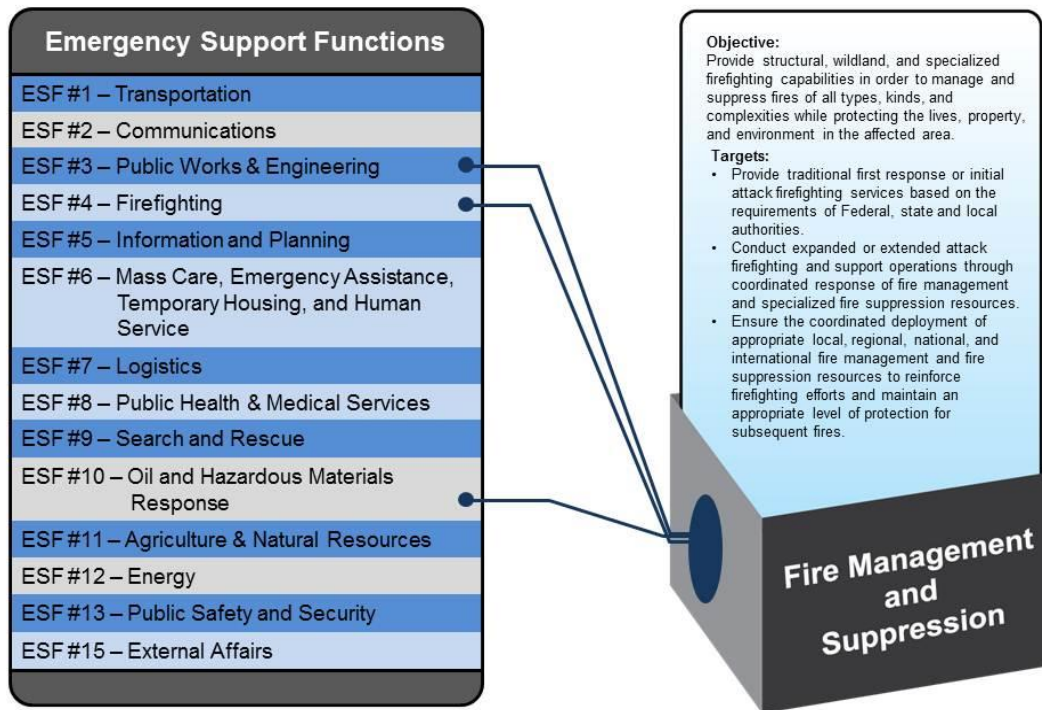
Emergency Support Functions

ESF #1 – Transportation

ESF #2 – Communications

ESF #3 – Public Works & Engineering

ESF #4 – Firefighting

ESF #5 – Information and Planning

ESF #6 – Mass Care, Emergency Assistance, Temporary Housing, and Human Service

ESF #7 – Logistics

ESF #8 – Public Health & Medical Services

ESF #9 – Search and Rescue

ESF #10 – Oil and Hazardous Materials Response

ESF #11 – Agriculture & Natural Resources

ESF #12 – Energy

ESF #13 – Public Safety and Security

ESF #15 – External Affairs

Objective:
Provide structural, wildland, and specialized firefighting capabilities in order to manage and suppress fires of all types, kinds, and complexities while protecting the lives, property, and environment in the affected area.

Targets:
• Provide traditional first response or initial attack firefighting services based on the requirements of Federal, state and local authorities.
• Conduct expanded or extended attack firefighting and support operations through coordinated response of fire management and specialized fire suppression resources.
• Ensure the coordinated deployment of appropriate local, regional, national, and international fire management and fire suppression resources to reinforce firefighting efforts and maintain an appropriate level of protection for subsequent fires.

Fire Management and Suppression